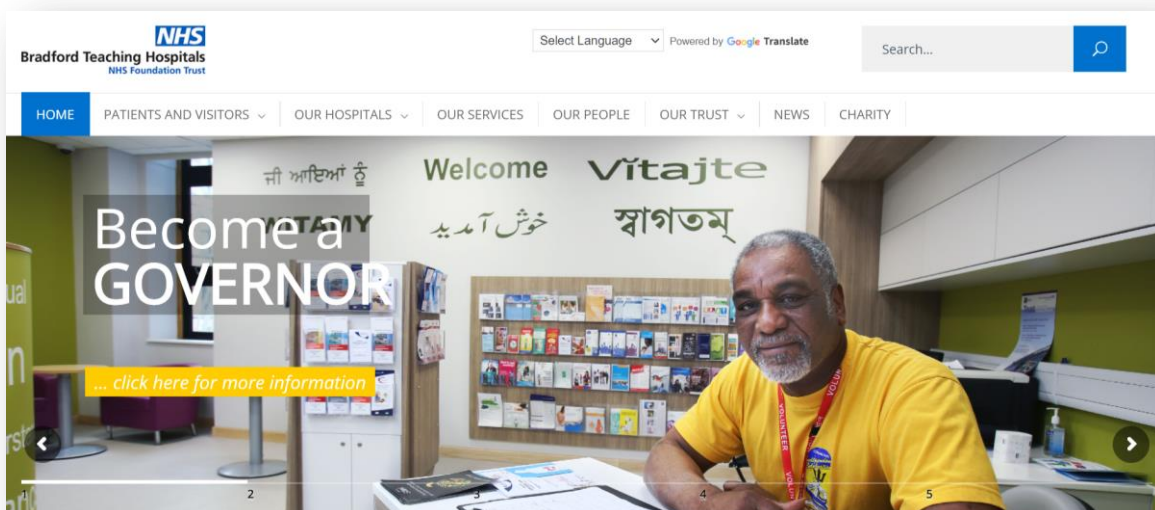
NHS
Bradford Teaching Hospitals
NHS Foundation Trust

Select Language
Powered by Google Translate

Search...

HOME
PATIENTS AND VISITORS
OUR HOSPITALS
OUR SERVICES
OUR PEOPLE
OUR TRUST
NEWS
CHARITY

ਜੀ ਆਇਆਂ ਨੂੰ
Welcome
Vítajte
خوش آمدید
স্বাগতম্
WITAMY

Become a GOVERNOR

... click here for more information

VOLUNTEER

1
2
3
4
5